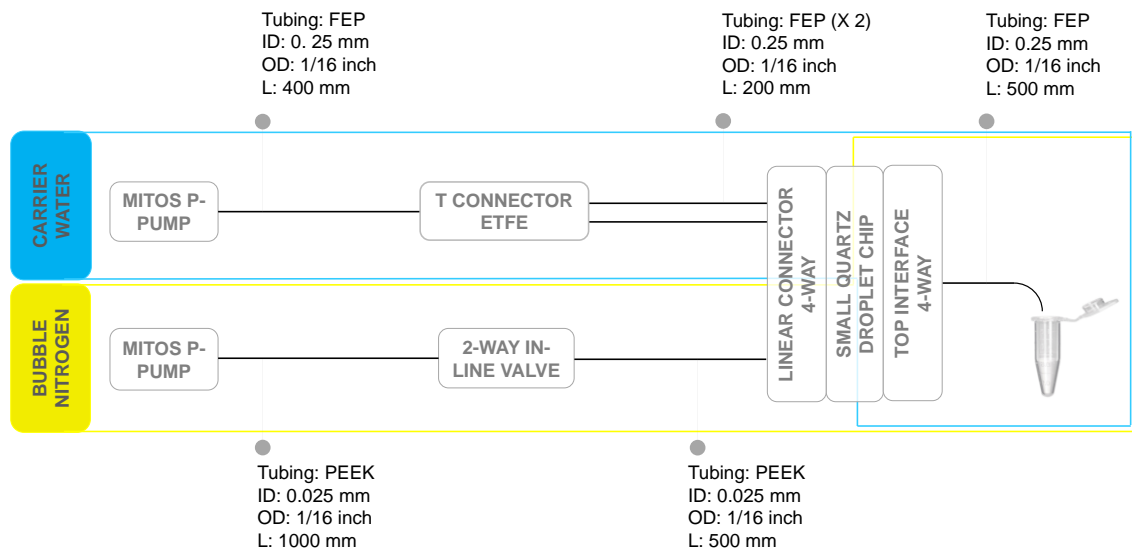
Tubing: FEP
ID: 0. 25 mm
OD: 1/16 inch
L: 400 mm

Tubing: FEP (X 2)
ID: 0.25 mm
OD: 1/16 inch
L: 200 mm

Tubing: FEP
ID: 0.25 mm
OD: 1/16 inch
L: 500 mm

CARRIER WATER

MITOS P-PUMP

T CONNECTOR ETFE

LINEAR CONNECTOR 4-WAY

SMALL QUARTZ DROPLET CHIP

TOP INTERFACE 4-WAY

BUBBLE NITROGEN

MITOS P-PUMP

2-WAY IN-LINE VALVE

Tubing: PEEK
ID: 0.025 mm
OD: 1/16 inch
L: 1000 mm

Tubing: PEEK
ID: 0.025 mm
OD: 1/16 inch
L: 500 mm